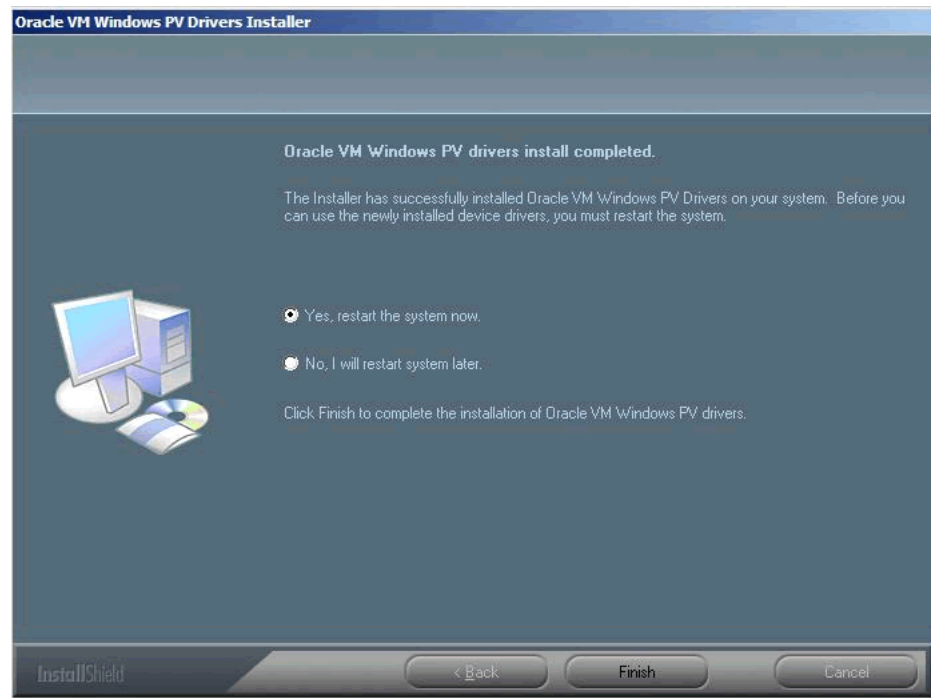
Oracle VM Windows PV Drivers Installer

Oracle VM Windows PV drivers install completed.

The Installer has successfully installed Oracle VM Windows PV Drivers on your system. Before you can use the newly installed device drivers, you must restart the system.

Yes, restart the system now.

No, I will restart system later.

Click Finish to complete the installation of Oracle VM Windows PV drivers.

InstallShield

< Back

Finish

Cancel